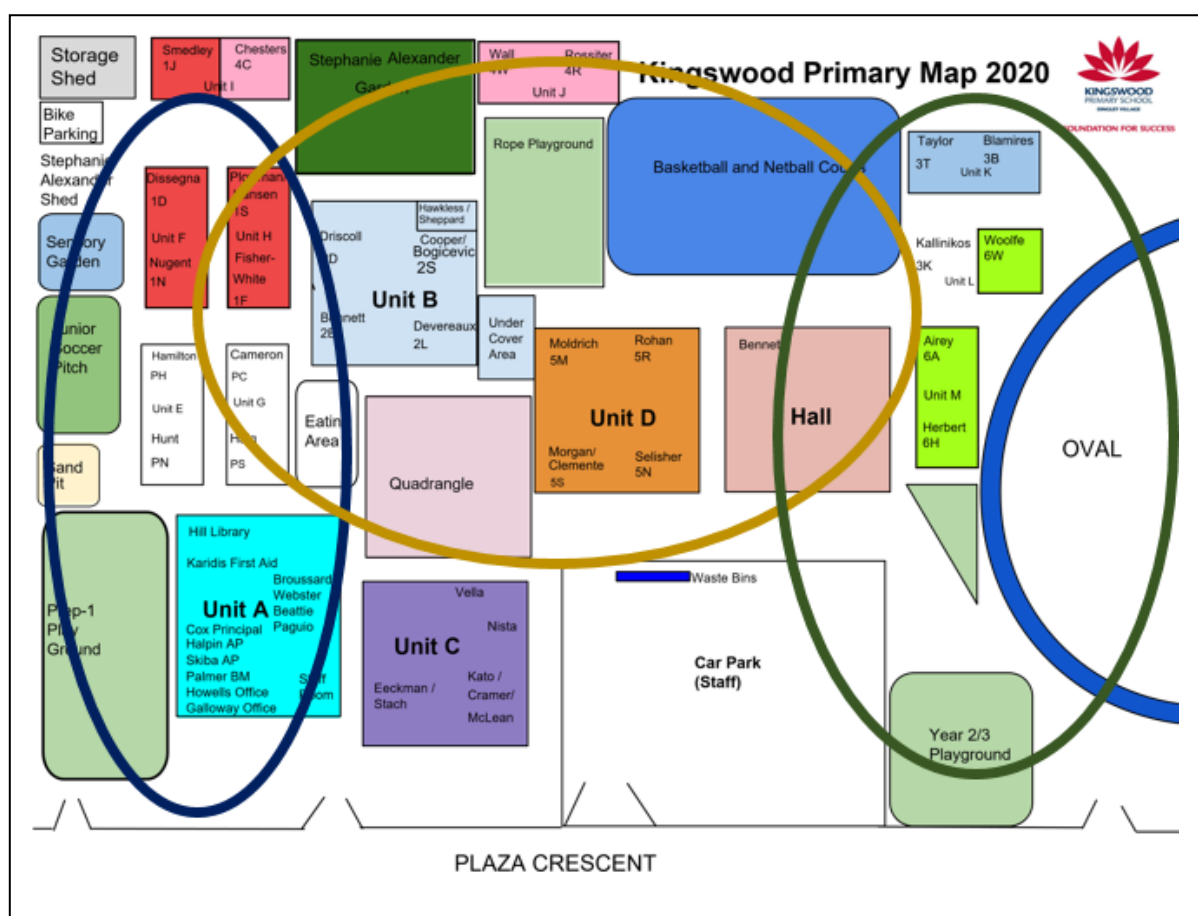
Storage Shed

Bike Parking

Stephanie Alexander Shed

Sensory Garden

Junior Soccer Pitch

Sand Pit

Prep-1 Play Ground

Smedley 1J

Chesters 4C

Unit I

Stephanie Alexander Garden

Wall 4W

Rossiter 4R

Unit J

Kingswood Primary Map 2020

KINGSWOOD PRIMARY SCHOOL

FOUNDATION FOR SUCCESS

Dissegna 1D

Unit F

Nugent 1N

Plowman Hansen 1S

Unit H

Fisher-White 1F

Driscoll 2D

Hawkless / Sheppard

Cooper/ Bogicevic 2S

Unit B

Bennett 2B

Devereaux 2L

Rope Playground

Basketball and Netball Court

Taylor 3T

Blamires 3B

Unit K

Kallinikos 3K

Woolfe 6W

Unit L

Under Cover Area

Hamilton PH

Unit E

Hunt PN

Cameron PC

Unit G

Hall PS

Eating Area

Quadrangle

Moldrich 5M

Rohan 5R

Unit D

Morgan/ Clemente 5S

Selisher 5N

Bennett

Hall

Airey 6A

Unit M

Herbert 6H

OVAL

Hill Library

Karidis First Aid

Broussard

Webster

Beattie

Paguio

Unit A

Cox Principal

Halpin AP

Skiba AP

Palmer BM

Howells Office

Galloway Office

Staff Room

Vella

Nista

Unit C

Eeckman / Stach

Kato / Cramer/ McLean

Waste Bins

Car Park (Staff)

Year 2/3 Playground

PLAZA CRESCENT